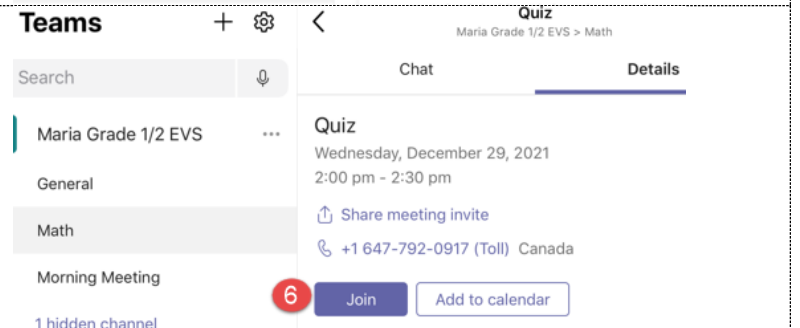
Teams

Search

Maria Grade 1/2 EVS

General

Math

Morning Meeting

1 hidden channel

Quiz
Maria Grade 1/2 EVS > Math

Chat

Details

Quiz
Wednesday, December 29, 2021
2:00 pm - 2:30 pm

Share meeting invite

+1 647-792-0917 (Toll) Canada

6

Join

Add to calendar